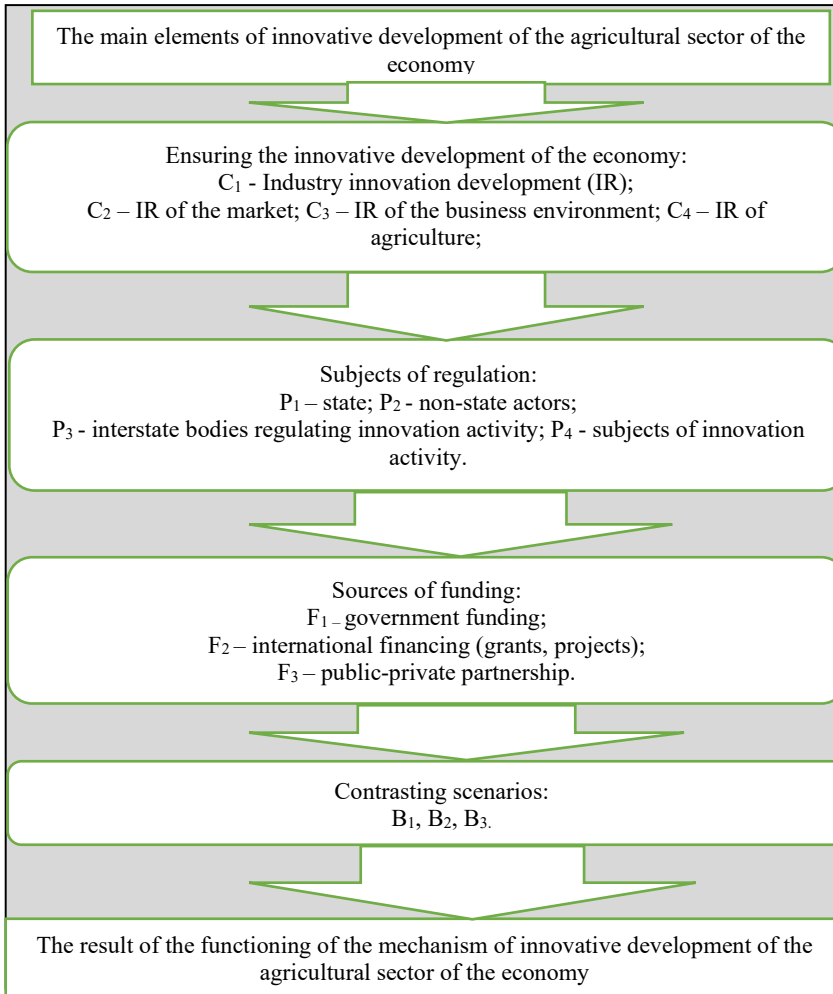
The main elements of innovative development of the agricultural sector of the economy

Ensuring the innovative development of the economy:
$C_1$ - Industry innovation development (IR);
$C_2$ – IR of the market; $C_3$ – IR of the business environment; $C_4$ – IR of agriculture;

Subjects of regulation:
$P_1$ – state; $P_2$ - non-state actors;
$P_3$ - interstate bodies regulating innovation activity; $P_4$ - subjects of innovation activity.

Sources of funding:
$F_1$ – government funding;
$F_2$ – international financing (grants, projects);
$F_3$ – public-private partnership.

Contrasting scenarios:
$B_1$, $B_2$, $B_3$.

The result of the functioning of the mechanism of innovative development of the agricultural sector of the economy